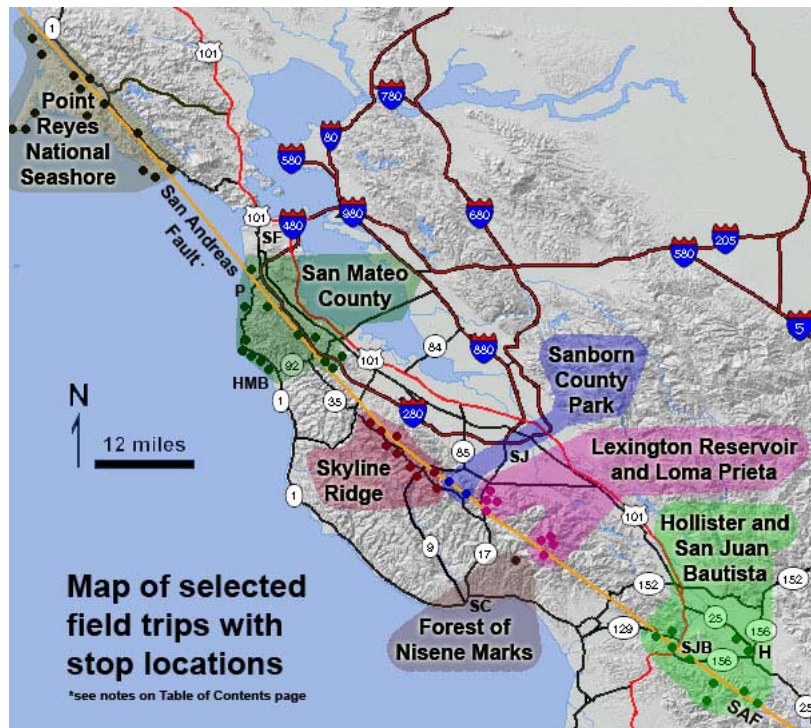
Point Reyes National Seashore

San Andreas Fault

San Mateo County

Sanborn County Park

Lexington Reservoir and Loma Prieta

Skyline Ridge

Hollister and San Juan Bautista

Forest of Nisene Marks

N

12 miles

Map of selected field trips with stop locations

*see notes on Table of Contents page

1
101
780
80
580
980
480
680
580
205
5
SF
P
HMB
92
1
35
101
84
880
280
85
SJ
1
9
17
101
152
152
129
25
156
156
SC
SJB
H
SAF
25